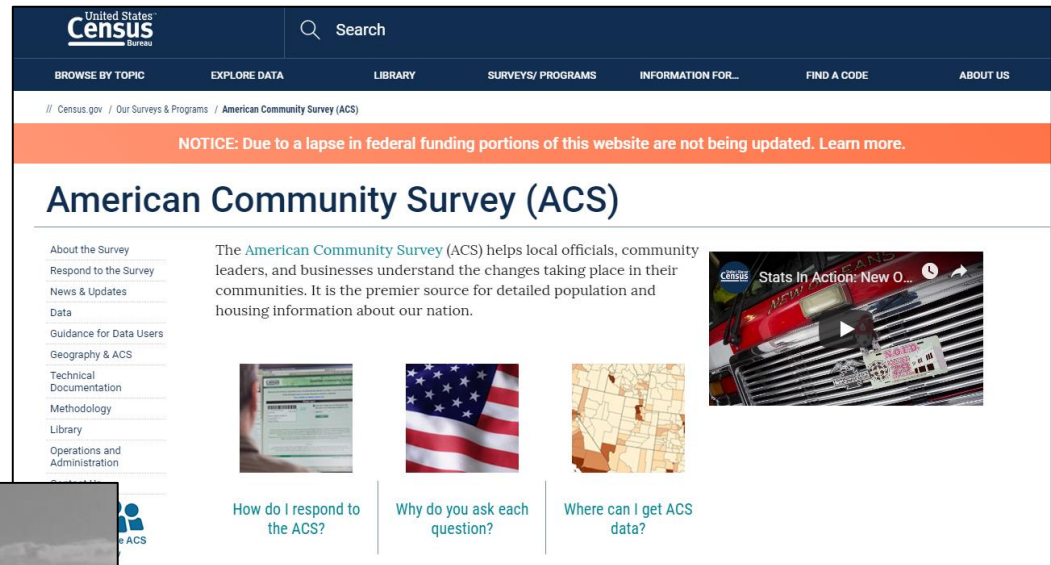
United States Census Bureau

Search

BROWSE BY TOPIC EXPLORE DATA LIBRARY SURVEYS/ PROGRAMS INFORMATION FOR... FIND A CODE ABOUT US

// Census.gov / Our Surveys & Programs / American Community Survey (ACS)

NOTICE: Due to a lapse in federal funding portions of this website are not being updated. Learn more.

American Community Survey (ACS)

About the Survey
Respond to the Survey
News & Updates
Data
Guidance for Data Users
Geography & ACS
Technical Documentation
Methodology
Library
Operations and Administration
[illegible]

The American Community Survey (ACS) helps local officials, community leaders, and businesses understand the changes taking place in their communities. It is the premier source for detailed population and housing information about our nation.

Census Stats In Action: New O...

How do I respond to the ACS?

Why do you ask each question?

Where can I get ACS data?

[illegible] e ACS